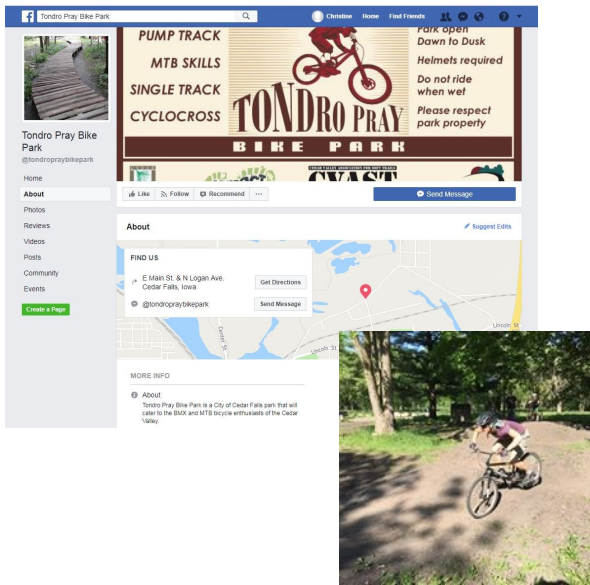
Tondro Pray Bike Park

Christine Home Find Friends

PUMP TRACK
MTB SKILLS
SINGLE TRACK
CYCLOCROSS

TONDRO PRAY
BIKE PARK

Park open Dawn to Dusk
Helmets required
Do not ride when wet
Please respect park property

Tondro Pray Bike Park
@tondropraybikepark

Home
About
Photos
Reviews
Videos
Posts
Community
Events
Create a Page

Like Follow Recommend ···
Send Message

About
Suggest Edits

FIND US
E Main St. & N Logan Ave. Cedar Falls, Iowa
Get Directions
@tondropraybikepark
Send Message

Union St
Lincoln St

MORE INFO
About
Tondro Pray Bike Park is a City of Cedar Falls park that will cater to the BMX and MTB bicycle enthusiasts of the Cedar Valley.